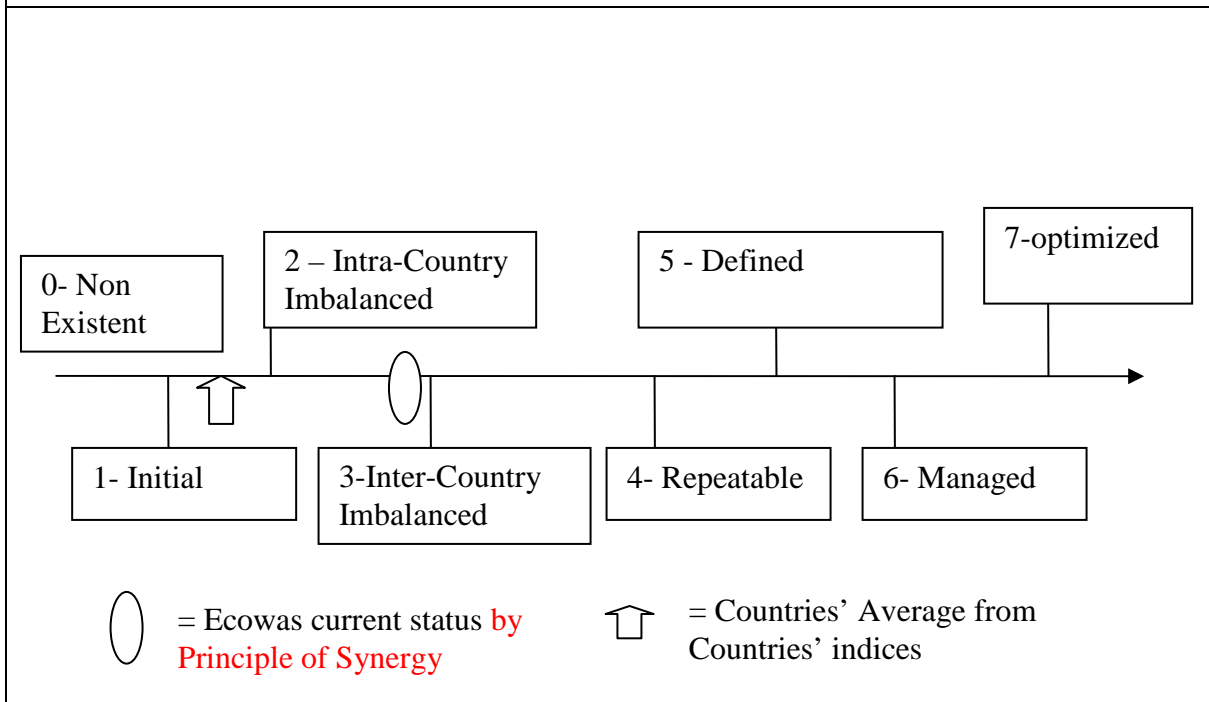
0- Non Existent

2 – Intra-Country Imbalanced

5 - Defined

7-optimized

1- Initial

3-Inter-Country Imbalanced

4- Repeatable

6- Managed

= Ecowas current status by Principle of Synergy

= Countries' Average from Countries' indices